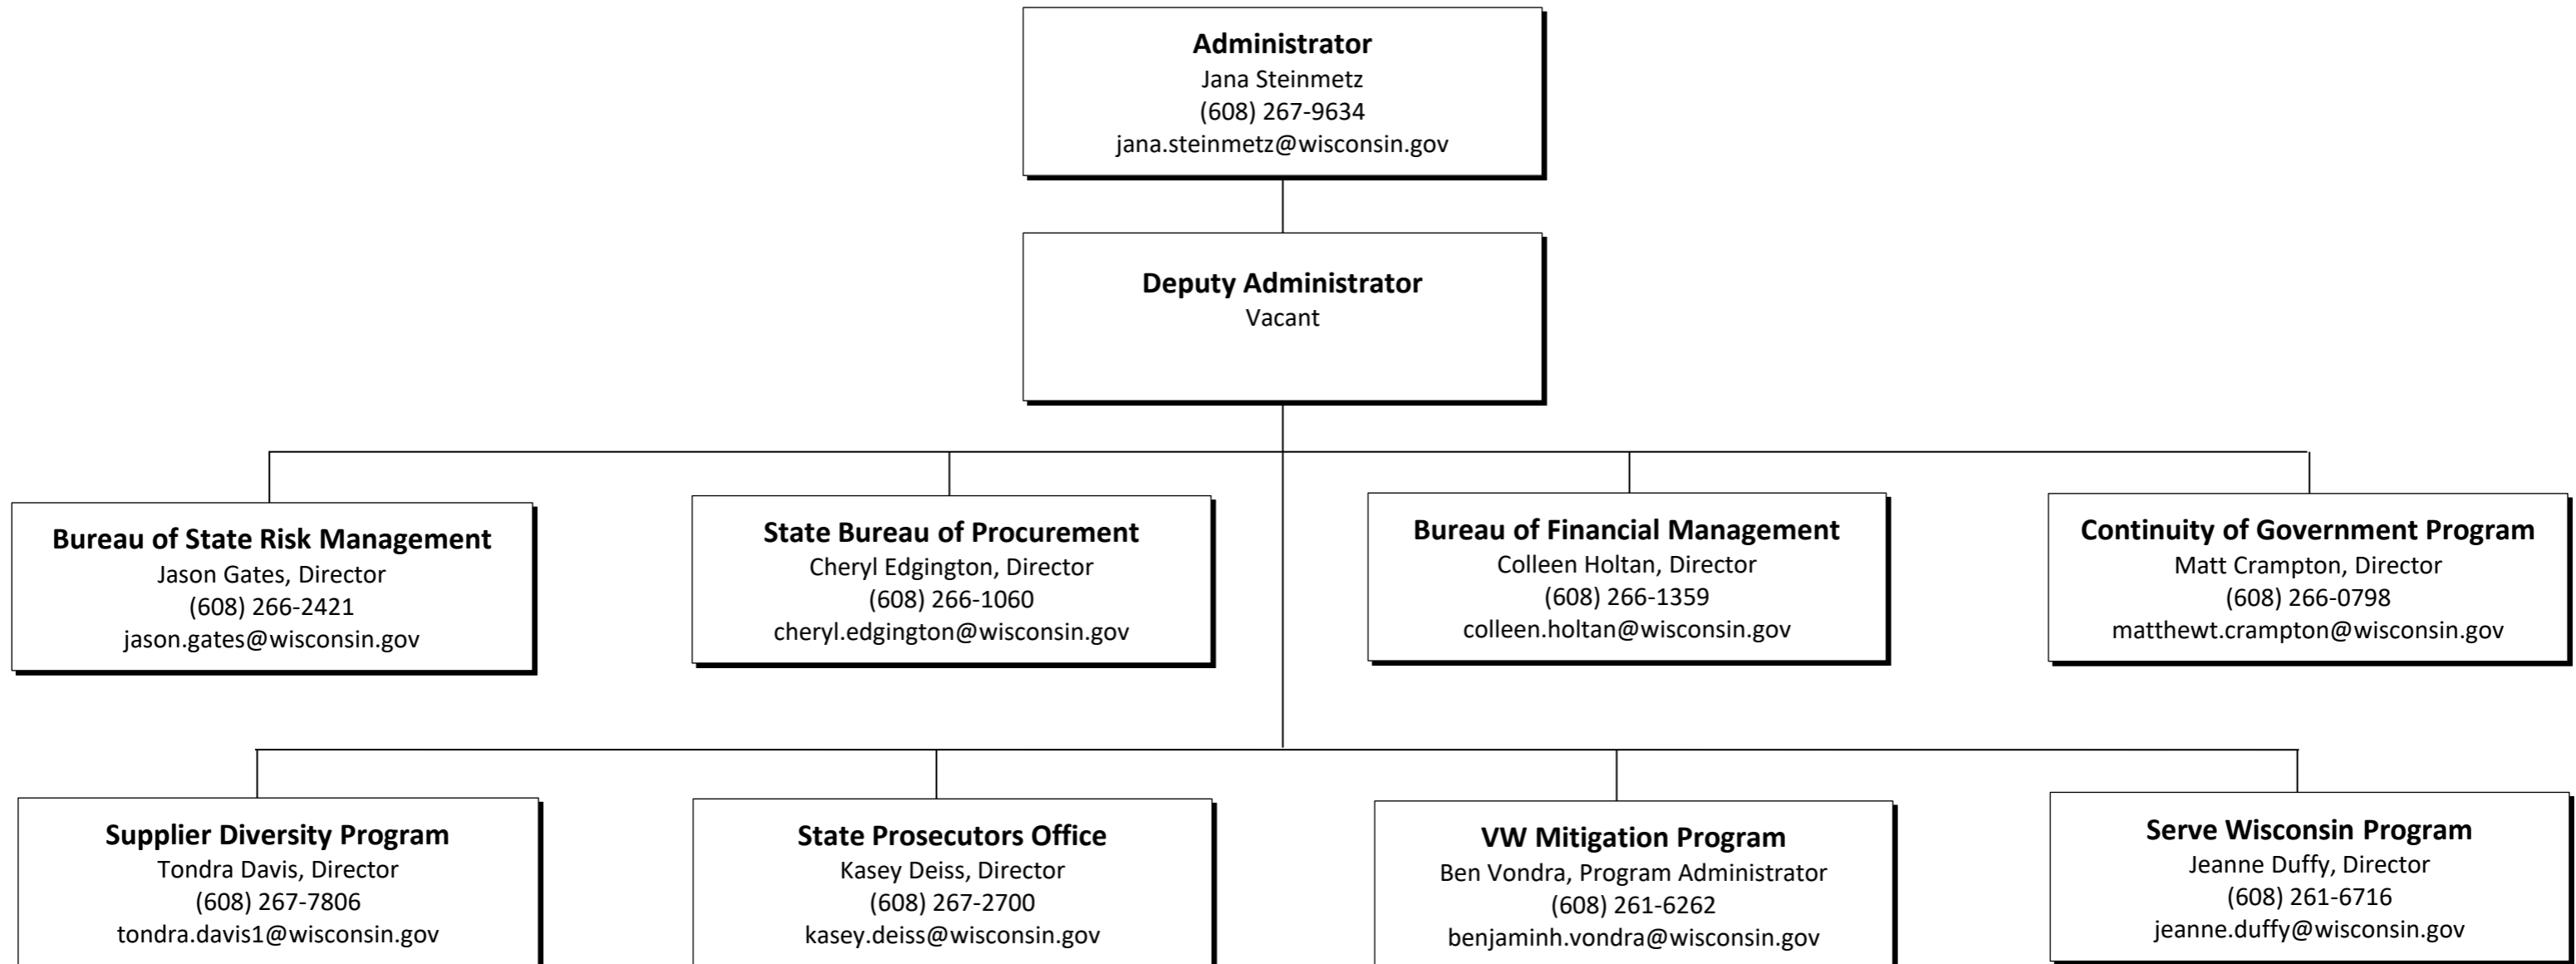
**Administrator**
Jana Steinmetz
(608) 267-9634
jana.steinmetz@wisconsin.gov

**Deputy Administrator**
Vacant

**Bureau of State Risk Management**
Jason Gates, Director
(608) 266-2421
jason.gates@wisconsin.gov

**State Bureau of Procurement**
Cheryl Edgington, Director
(608) 266-1060
cheryl.edgington@wisconsin.gov

**Bureau of Financial Management**
Colleen Holtan, Director
(608) 266-1359
colleen.holtan@wisconsin.gov

**Continuity of Government Program**
Matt Crampton, Director
(608) 266-0798
matthewt.crampton@wisconsin.gov

**Supplier Diversity Program**
Tondra Davis, Director
(608) 267-7806
tondra.davis1@wisconsin.gov

**State Prosecutors Office**
Kasey Deiss, Director
(608) 267-2700
kasey.deiss@wisconsin.gov

**VW Mitigation Program**
Ben Vondra, Program Administrator
(608) 261-6262
benjaminh.vondra@wisconsin.gov

**Serve Wisconsin Program**
Jeanne Duffy, Director
(608) 261-6716
jeanne.duffy@wisconsin.gov